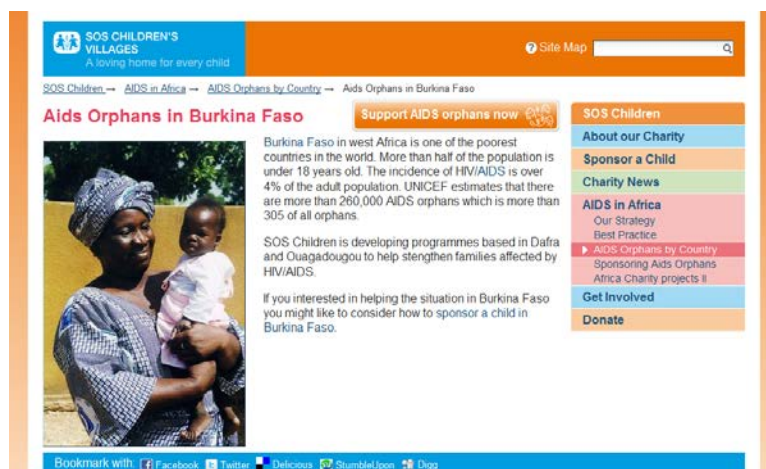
SOS CHILDREN'S VILLAGES
A loving home for every child

Site Map

SOS Children → AIDS in Africa → AIDS Orphans by Country → Aids Orphans in Burkina Faso

Aids Orphans in Burkina Faso

Support AIDS orphans now

Burkina Faso in west Africa is one of the poorest countries in the world. More than half of the population is under 18 years old. The incidence of HIV/AIDS is over 4% of the adult population. UNICEF estimates that there are more than 260,000 AIDS orphans which is more than 305 of all orphans.

SOS Children is developing programmes based in Dafra and Ouagadougou to help stengthen families affected by HIV/AIDS.

If you interested in helping the situation in Burkina Faso you might like to consider how to sponsor a child in Burkina Faso.

SOS Children
About our Charity
Sponsor a Child
Charity News
AIDS in Africa
Our Strategy
Best Practice
AIDS Orphans by Country
Sponsoring Aids Orphans
Africa Charity projects II
Get Involved
Donate

Bookmark with: Facebook Twitter Delicious StumbleUpon Digg